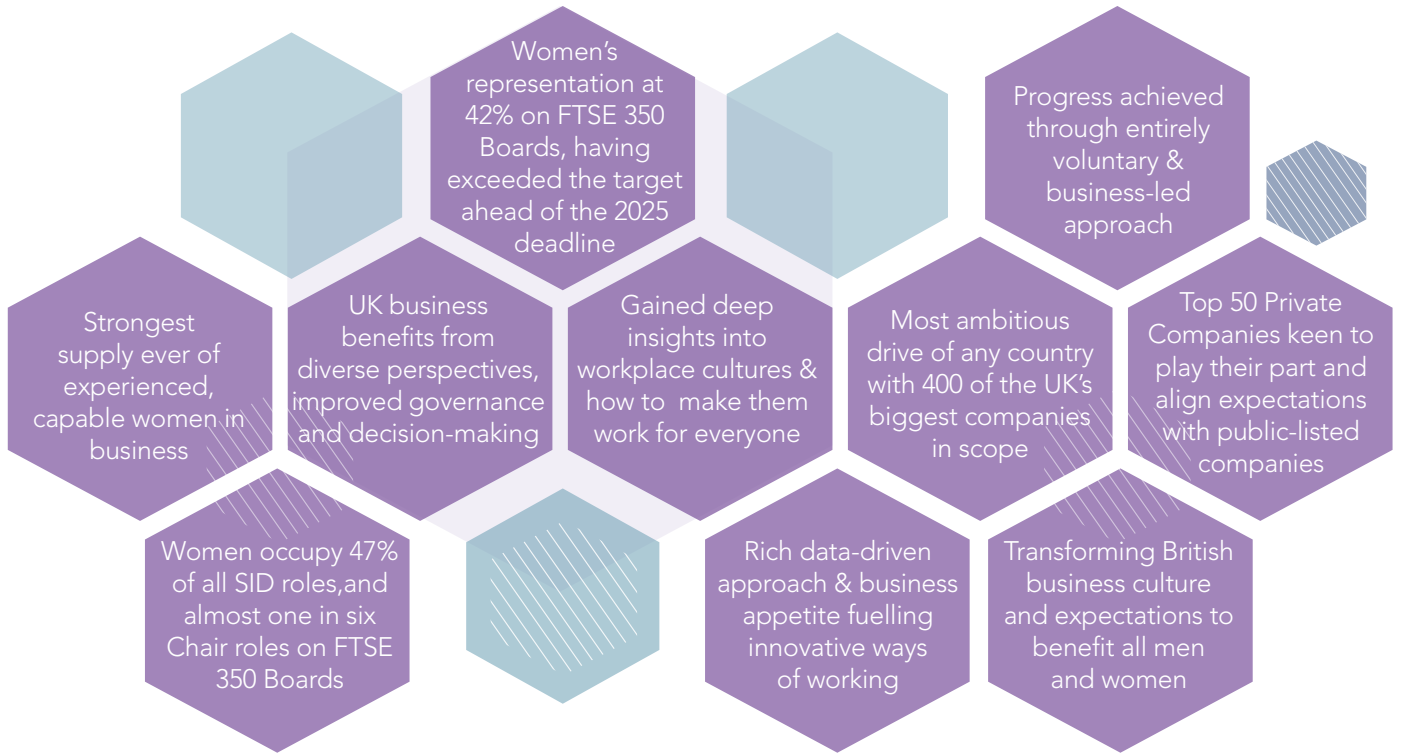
Women's representation at 42% on FTSE 350 Boards, having exceeded the target ahead of the 2025 deadline

Progress achieved through entirely voluntary & business-led approach

Strongest supply ever of experienced, capable women in business

UK business benefits from diverse perspectives, improved governance and decision-making

Gained deep insights into workplace cultures & how to make them work for everyone

Most ambitious drive of any country with 400 of the UK's biggest companies in scope

Top 50 Private Companies keen to play their part and align expectations with public-listed companies

Women occupy 47% of all SID roles,and almost one in six Chair roles on FTSE 350 Boards

Rich data-driven approach & business appetite fuelling innovative ways of working

Transforming British business culture and expectations to benefit all men and women